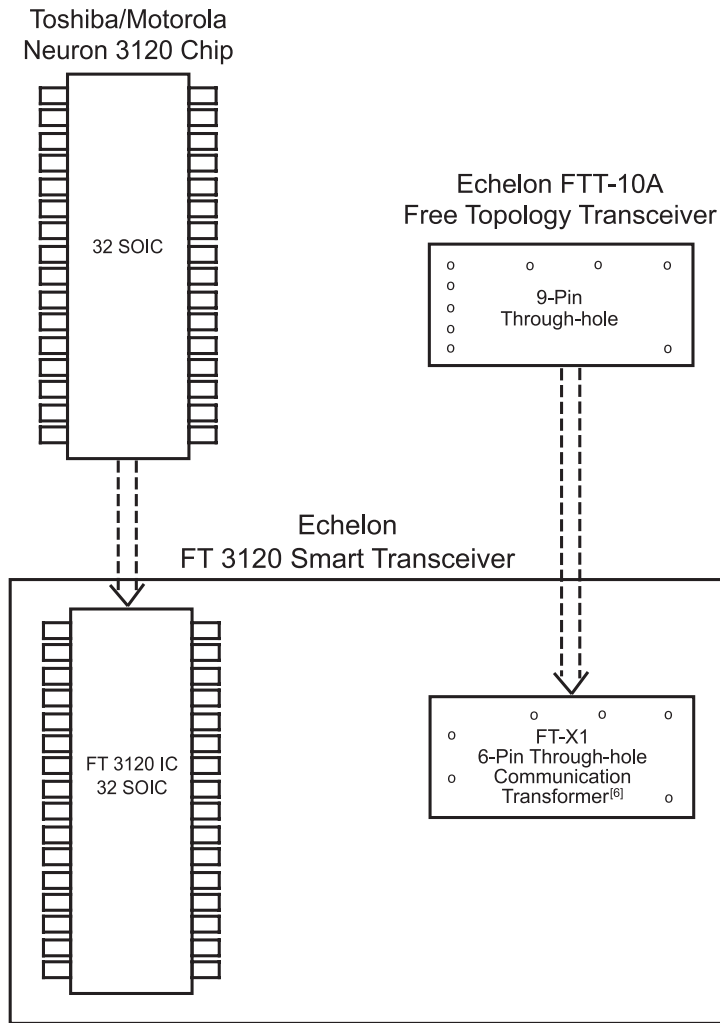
Toshiba/Motorola
Neuron 3120 Chip

32 SOIC

Echelon FTT-10A
Free Topology Transceiver

9-Pin
Through-hole

Echelon
FT 3120 Smart Transceiver

FT 3120 IC
32 SOIC

FT-X1
6-Pin Through-hole
Communication
Transformer$^{[6]}$